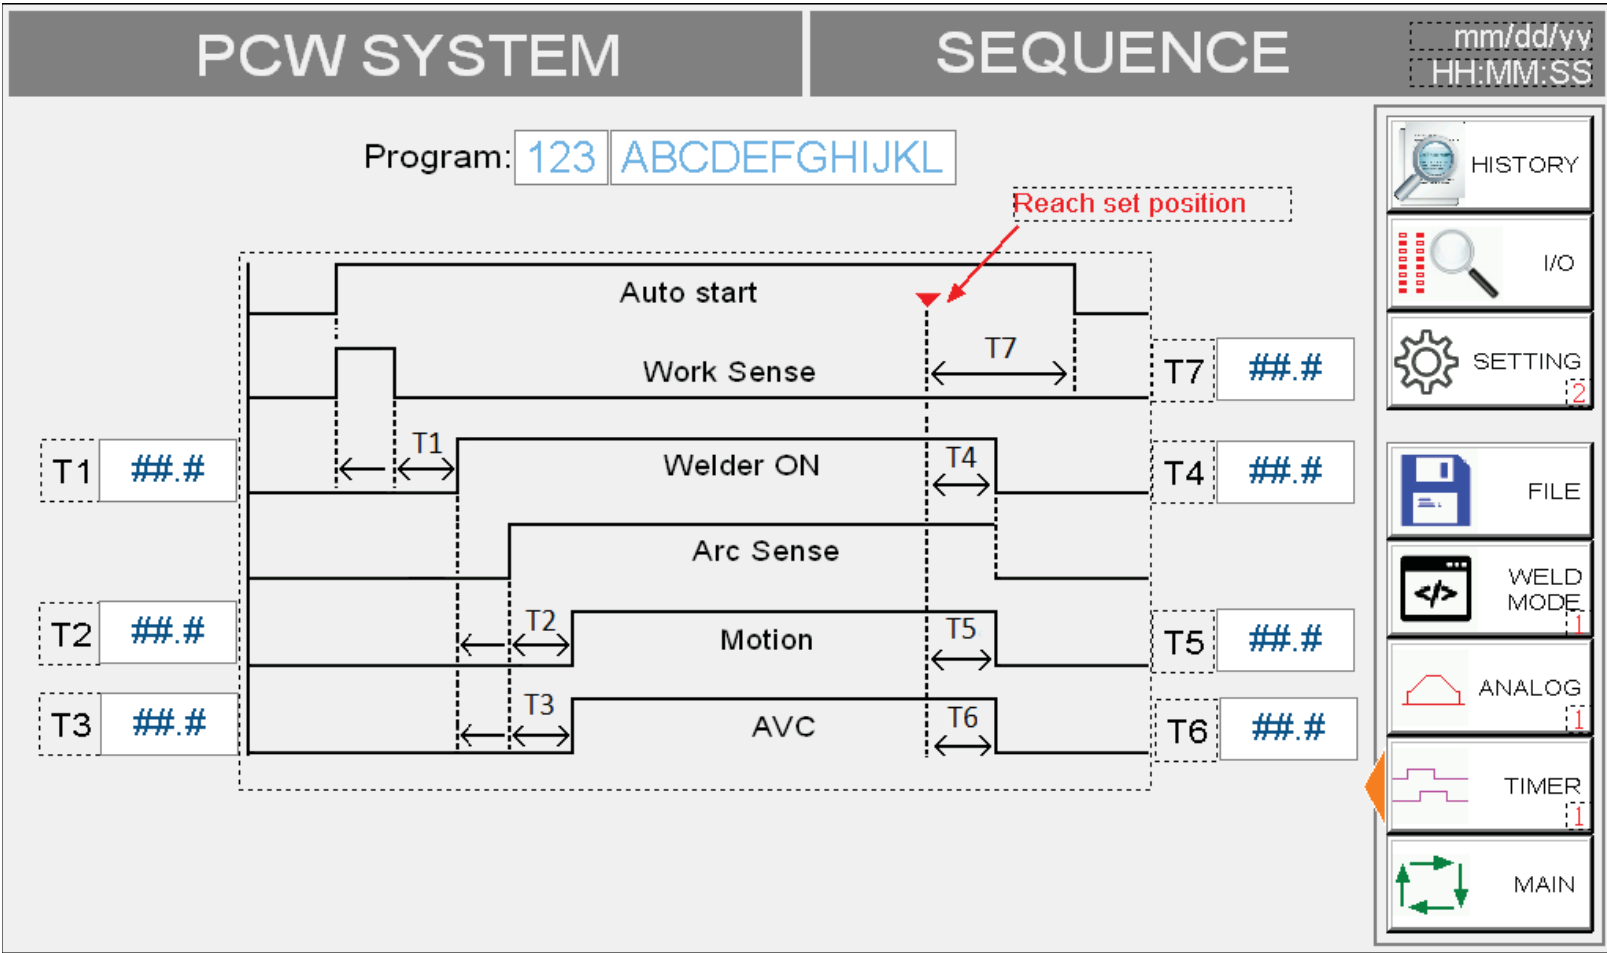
PCW SYSTEM

SEQUENCE

mm/dd/yy
HH:MM:SS

Program: 123 ABCDEFGHIJKL

Reach set position

Auto start

Work Sense

T7

T7 ##.#

T1

Welder ON

T4

T1 ##.#

T4 ##.#

Arc Sense

T2

Motion

T5

T2 ##.#

T5 ##.#

T3

AVC

T6

T3 ##.#

T6 ##.#

HISTORY

I/O

SETTING
2

FILE

WELD MODE
1

ANALOG
1

TIMER
1

MAIN